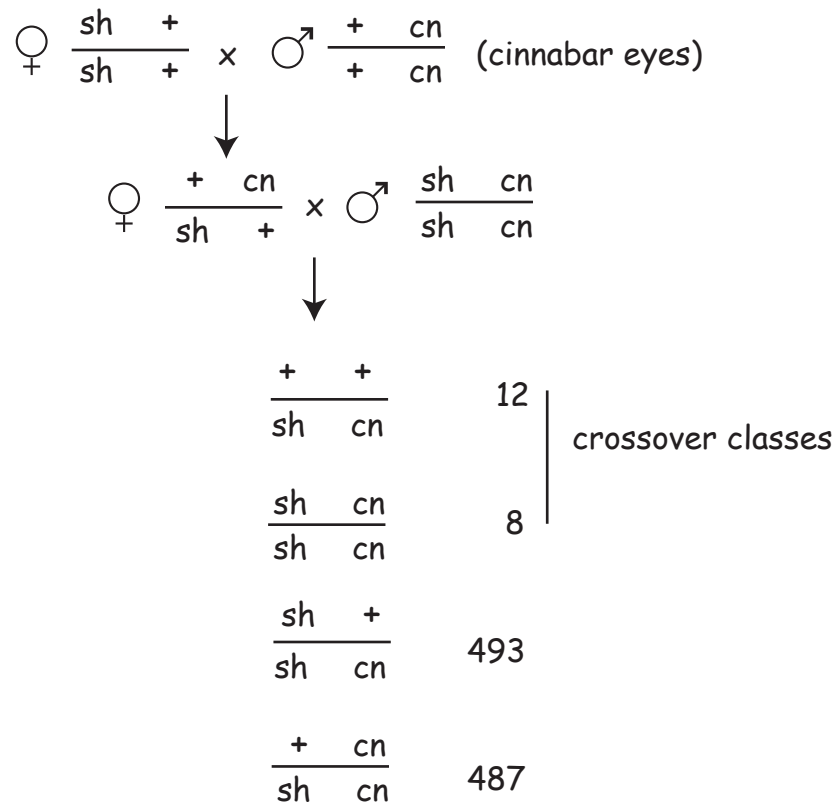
♀ $\frac{sh \quad +}{sh \quad +}$ × ♂ $\frac{+ \quad cn}{+ \quad cn}$ (cinnabar eyes)

♀ $\frac{+ \quad cn}{sh \quad +}$ × ♂ $\frac{sh \quad cn}{sh \quad cn}$

$\frac{+ \quad +}{sh \quad cn}$ 12

$\frac{sh \quad cn}{sh \quad cn}$ 8

crossover classes

$\frac{sh \quad +}{sh \quad cn}$ 493

$\frac{+ \quad cn}{sh \quad cn}$ 487